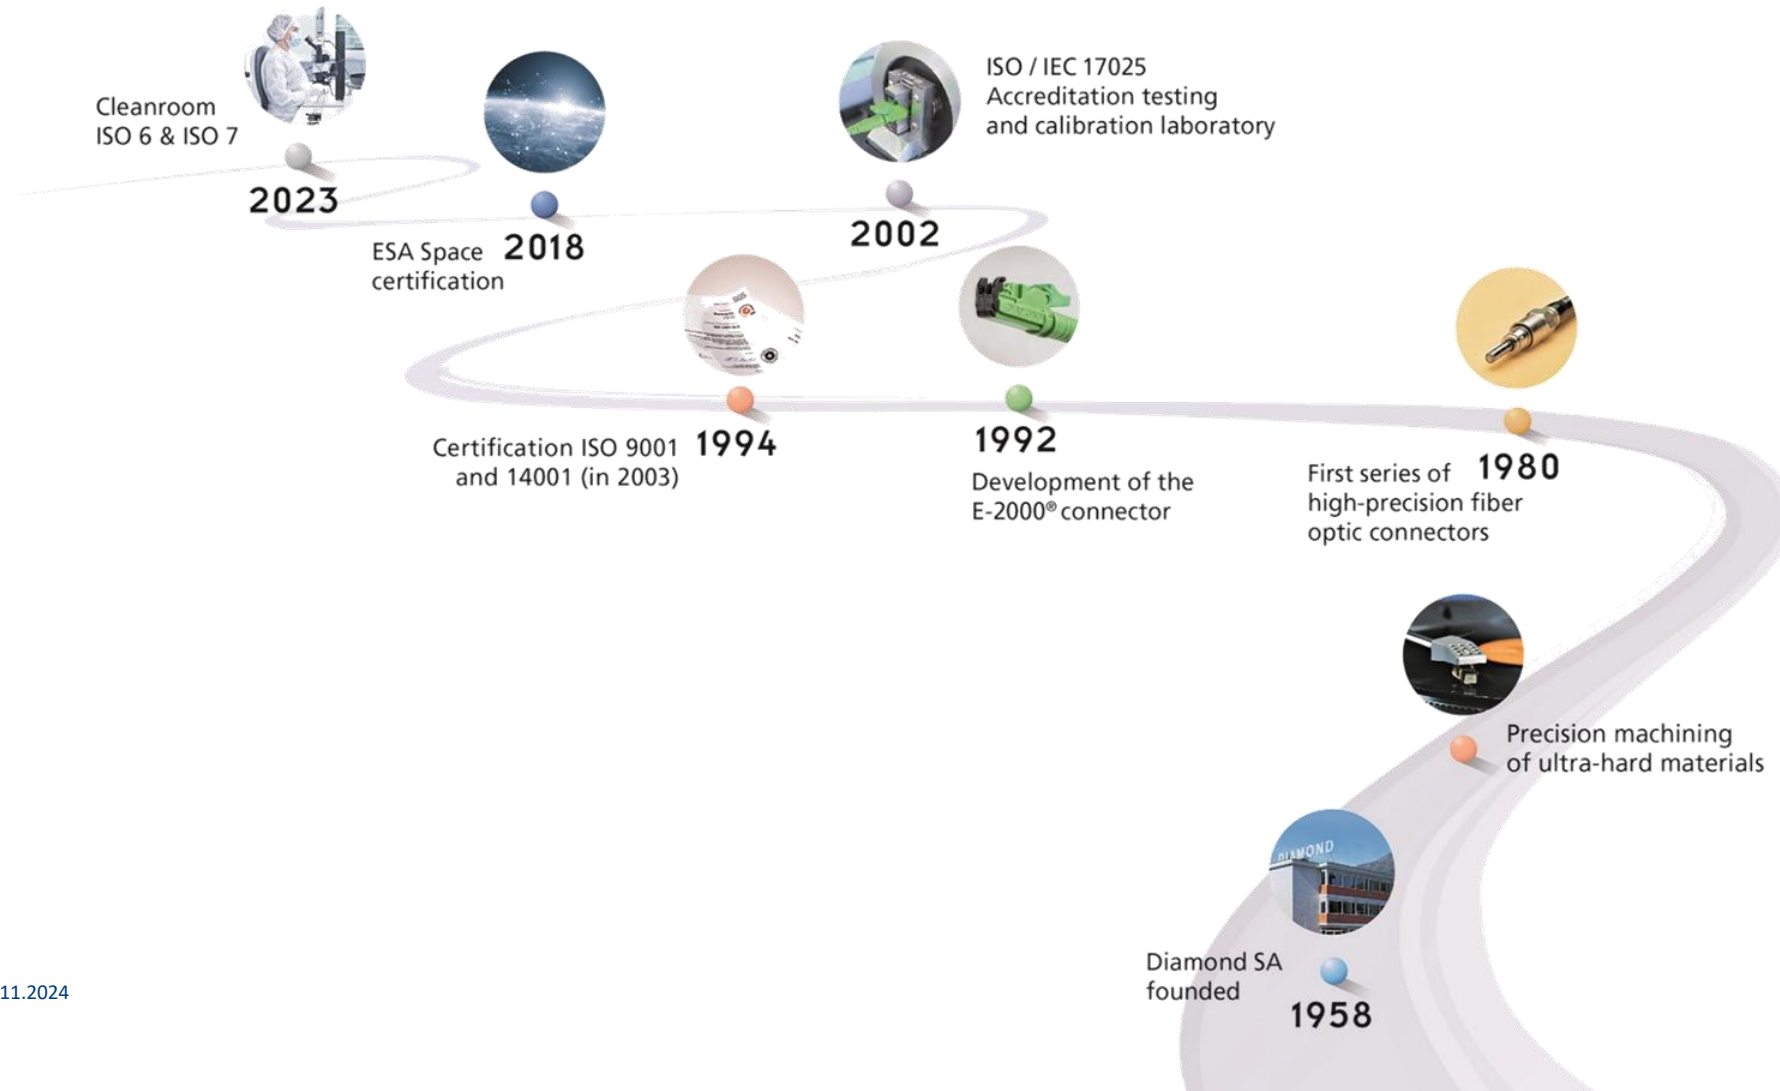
Cleanroom
ISO 6 & ISO 7

2023

ESA Space certification 2018

ISO / IEC 17025
Accreditation testing
and calibration laboratory

2002

Certification ISO 9001 and 14001 (in 2003) 1994

1992
Development of the E-2000® connector

First series of 1980
high-precision fiber optic connectors

Precision machining of ultra-hard materials

DIAMOND

Diamond SA founded

1958

11.2024